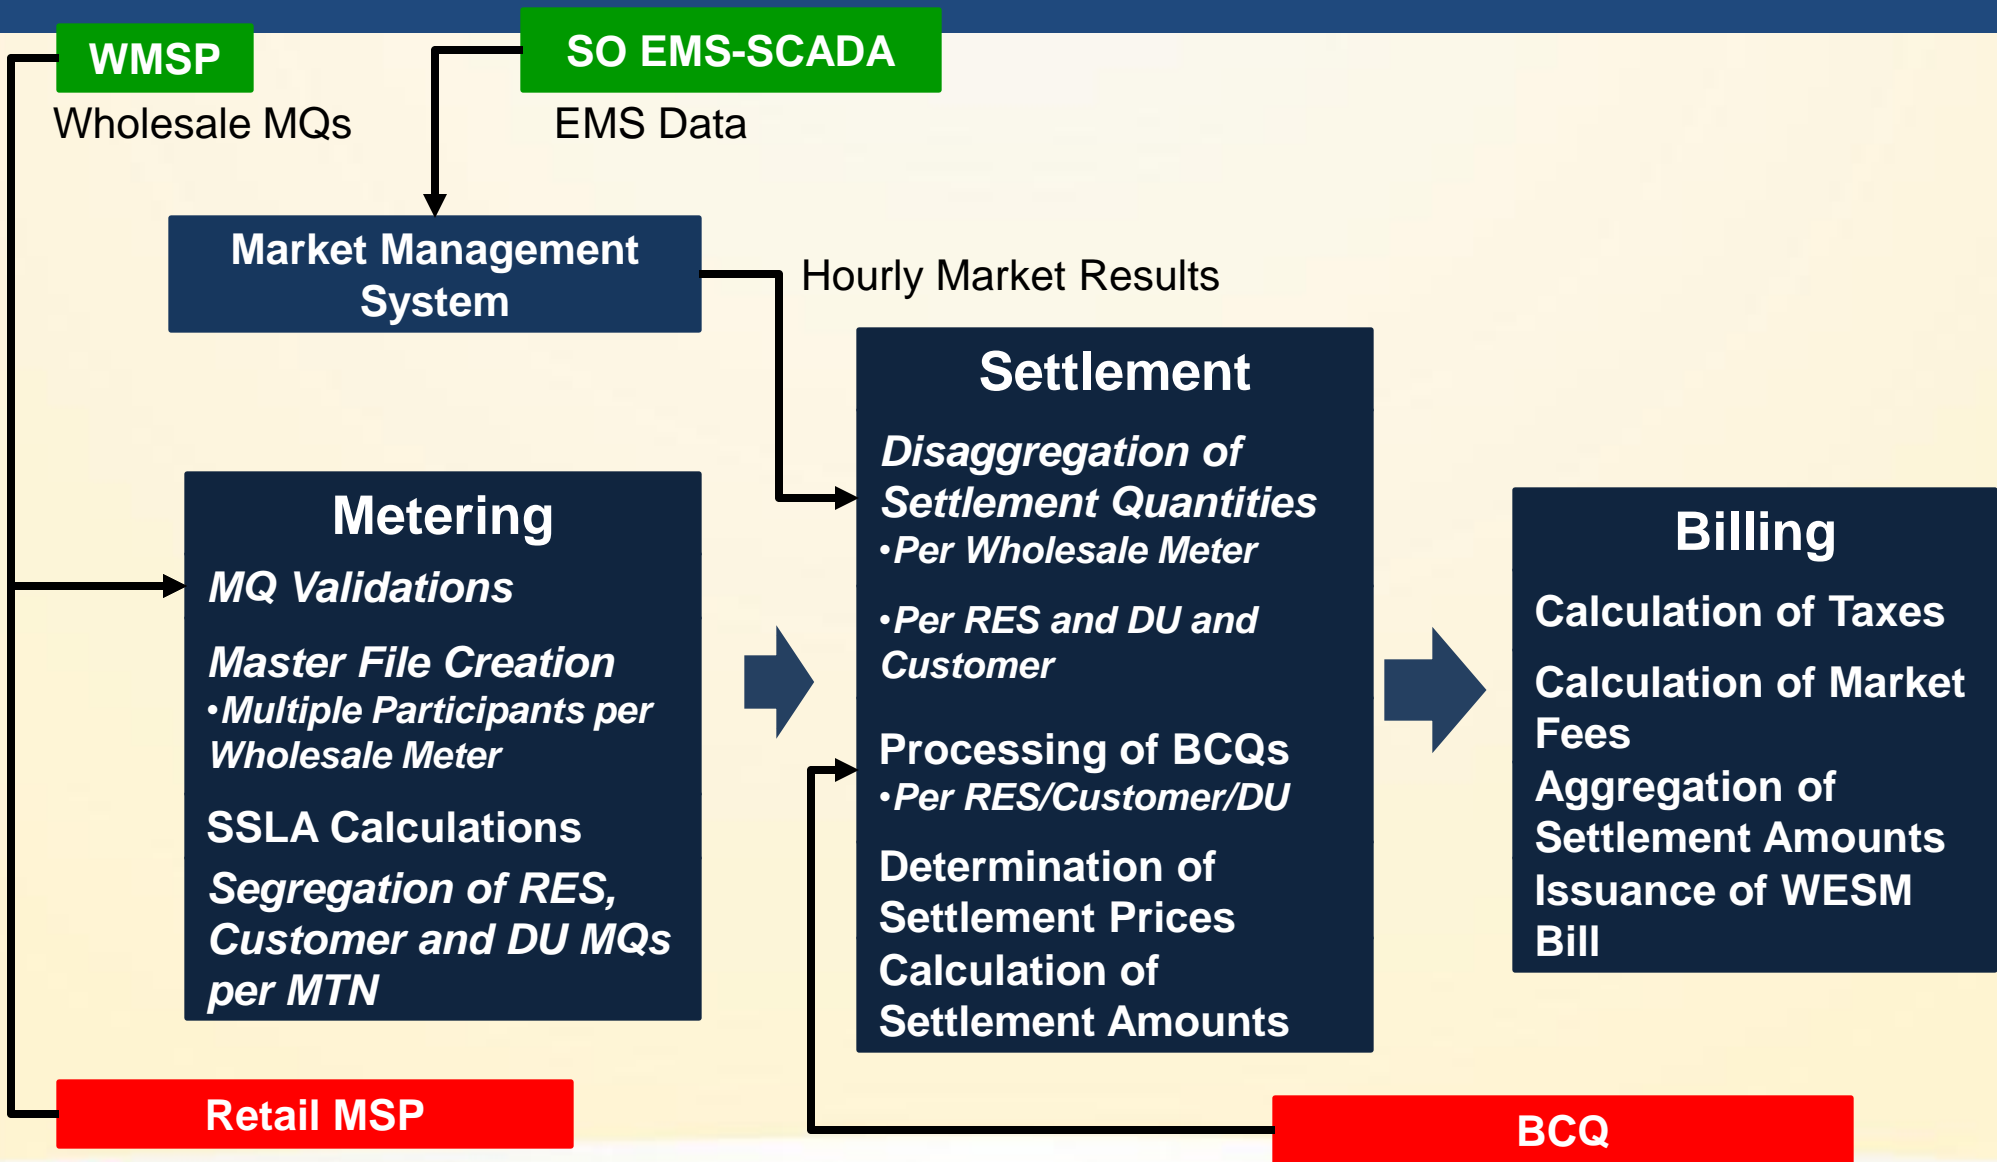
WMSP

Wholesale MQs

SO EMS-SCADA

EMS Data

Market Management System

Hourly Market Results

Metering

MQ Validations

Master File Creation

•Multiple Participants per Wholesale Meter

SSLA Calculations

Segregation of RES, Customer and DU MQs per MTN

Settlement

Disaggregation of Settlement Quantities

•Per Wholesale Meter

•Per RES and DU and Customer

Processing of BCQs

•Per RES/Customer/DU

Determination of Settlement Prices

Calculation of Settlement Amounts

Billing

Calculation of Taxes

Calculation of Market Fees

Aggregation of Settlement Amounts

Issuance of WESM Bill

Retail MSP

BCQ